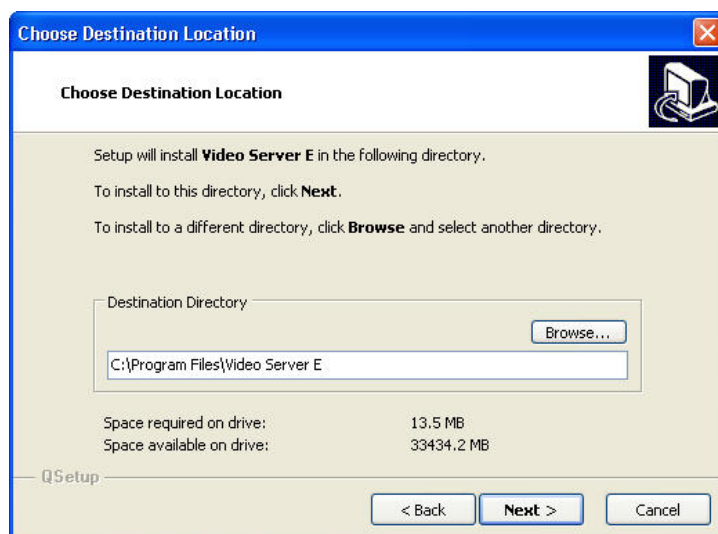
Choose Destination Location

Choose Destination Location

Setup will install **Video Server E** in the following directory.

To install to this directory, click **Next**.

To install to a different directory, click **Browse** and select another directory.

Destination Directory

Browse...

C:\Program Files\Video Server E

Space required on drive: 13.5 MB
Space available on drive: 33434.2 MB

QSetup

< Back
Next >
Cancel